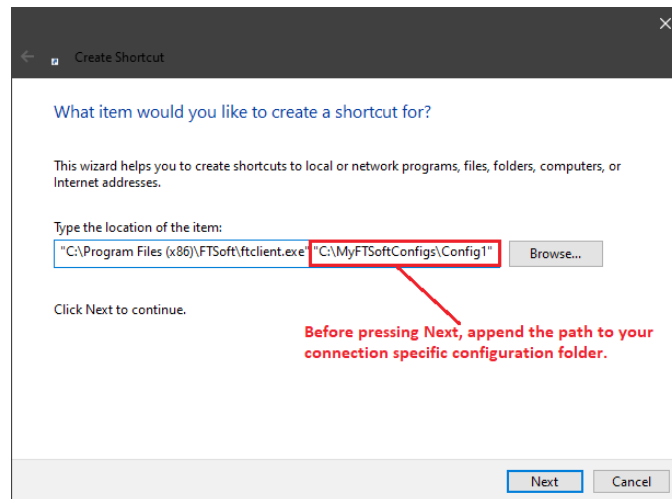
Create Shortcut

What item would you like to create a shortcut for?

This wizard helps you to create shortcuts to local or network programs, files, folders, computers, or Internet addresses.

Type the location of the item:

"C:\Program Files (x86)\FTSoft\ftclient.exe" "C:\MyFTSoftConfigs\Config1"

Browse...

Click Next to continue.

Before pressing Next, append the path to your connection specific configuration folder.

Next

Cancel